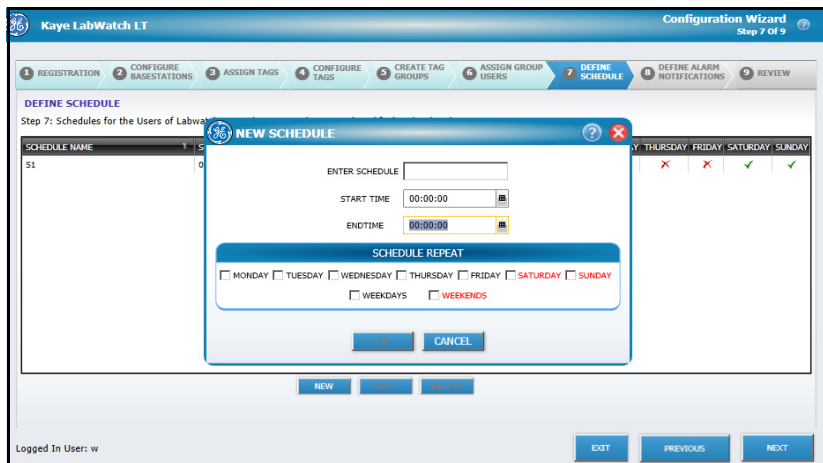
Kaye LabWatch LT

Configuration Wizard
Step 7 Of 9

1 REGISTRATION 2 CONFIGURE BASESTATIONS 3 ASSIGN TAGS 4 CONFIGURE TAGS 5 CREATE TAG GROUPS 6 ASSIGN GROUP USERS 7 DEFINE SCHEDULE 8 DEFINE ALARM NOTIFICATIONS 9 REVIEW

DEFINE SCHEDULE

Step 7: Schedules for the Users of Labwat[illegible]

| SCHEDULE NAME | S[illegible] | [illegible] | THURSDAY | FRIDAY | SATURDAY | SUNDAY |
|---|---|---|---|---|---|---|
| S1 | 0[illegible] | | ✗ | ✗ | ✓ | ✓ |

NEW SCHEDULE

ENTER SCHEDULE

START TIME 00:00:00

ENDTIME 00:00:00

SCHEDULE REPEAT

MONDAY TUESDAY WEDNESDAY THURSDAY FRIDAY SATURDAY SUNDAY

WEEKDAYS WEEKENDS

OK CANCEL

NEW EDIT DELETE

Logged In User: w

EXIT PREVIOUS NEXT